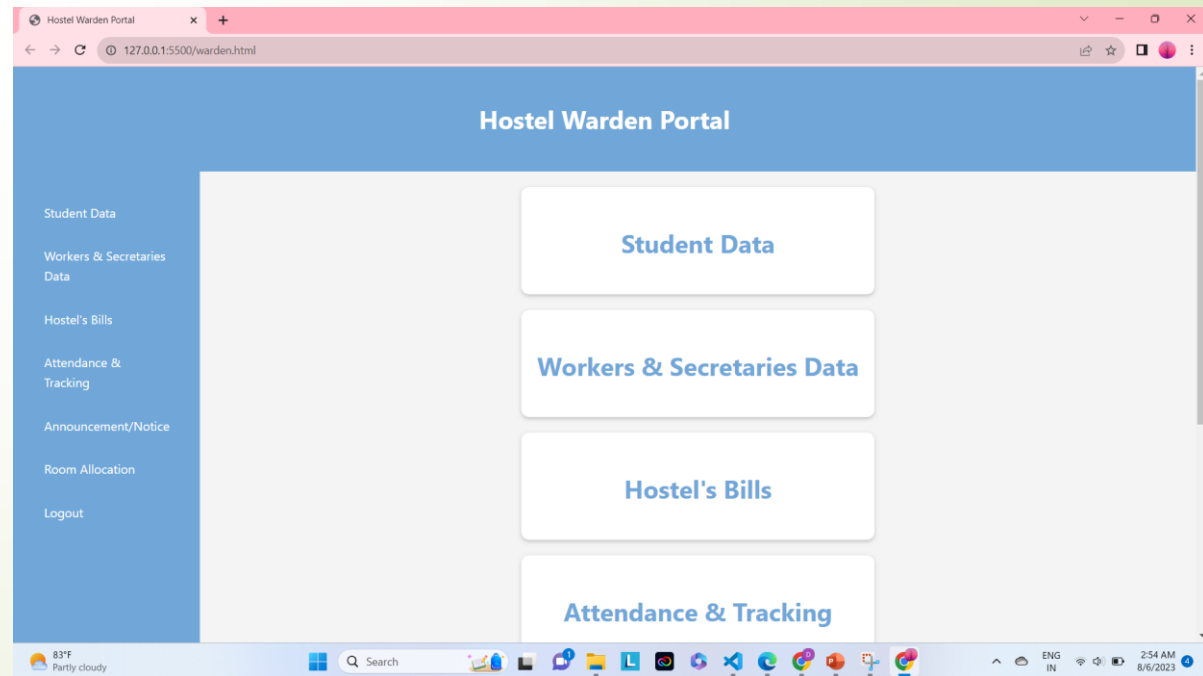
Hostel Warden Portal

127.0.0.1:5500/warden.html

Hostel Warden Portal

Student Data

Workers & Secretaries Data

Hostel's Bills

Attendance & Tracking

Announcement/Notice

Room Allocation

Logout

Student Data

Workers & Secretaries Data

Hostel's Bills

Attendance & Tracking

83°F
Partly cloudy

Search

ENG
IN

2:54 AM
8/6/2023